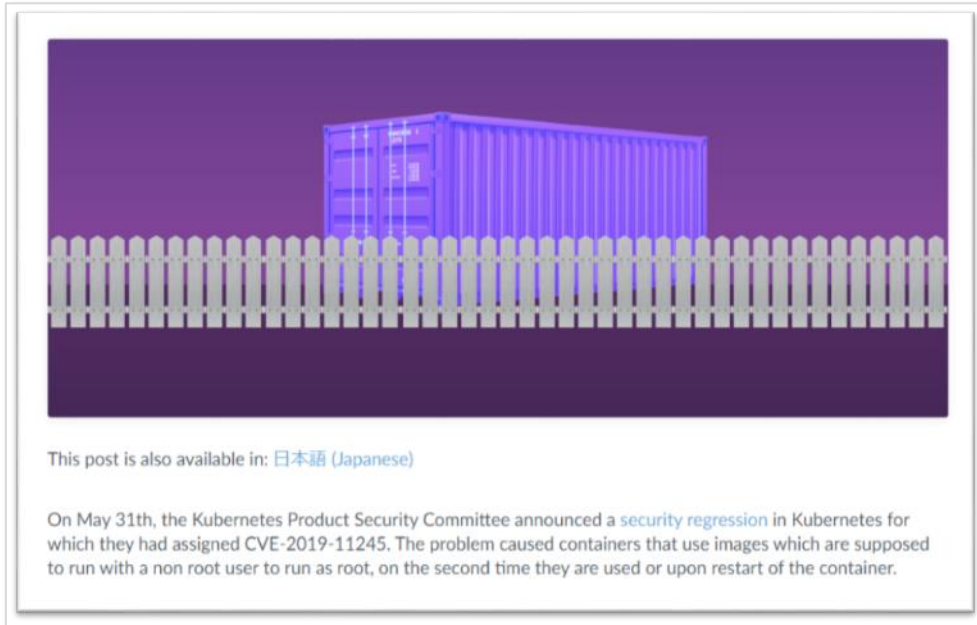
This post is also available in: 日本語 (Japanese)

On May 31th, the Kubernetes Product Security Committee announced a security regression in Kubernetes for which they had assigned CVE-2019-11245. The problem caused containers that use images which are supposed to run with a non root user to run as root, on the second time they are used or upon restart of the container.